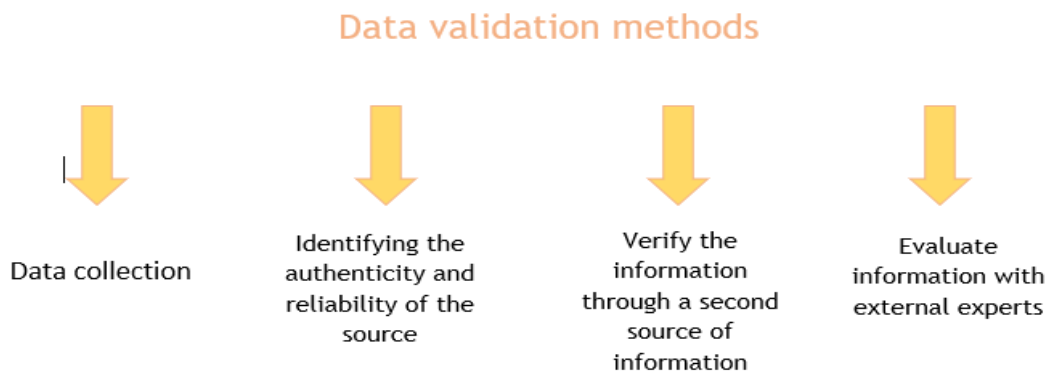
Data validation methods

Data collection

Identifying the authenticity and reliability of the source

Verify the information through a second source of information

Evaluate information with external experts